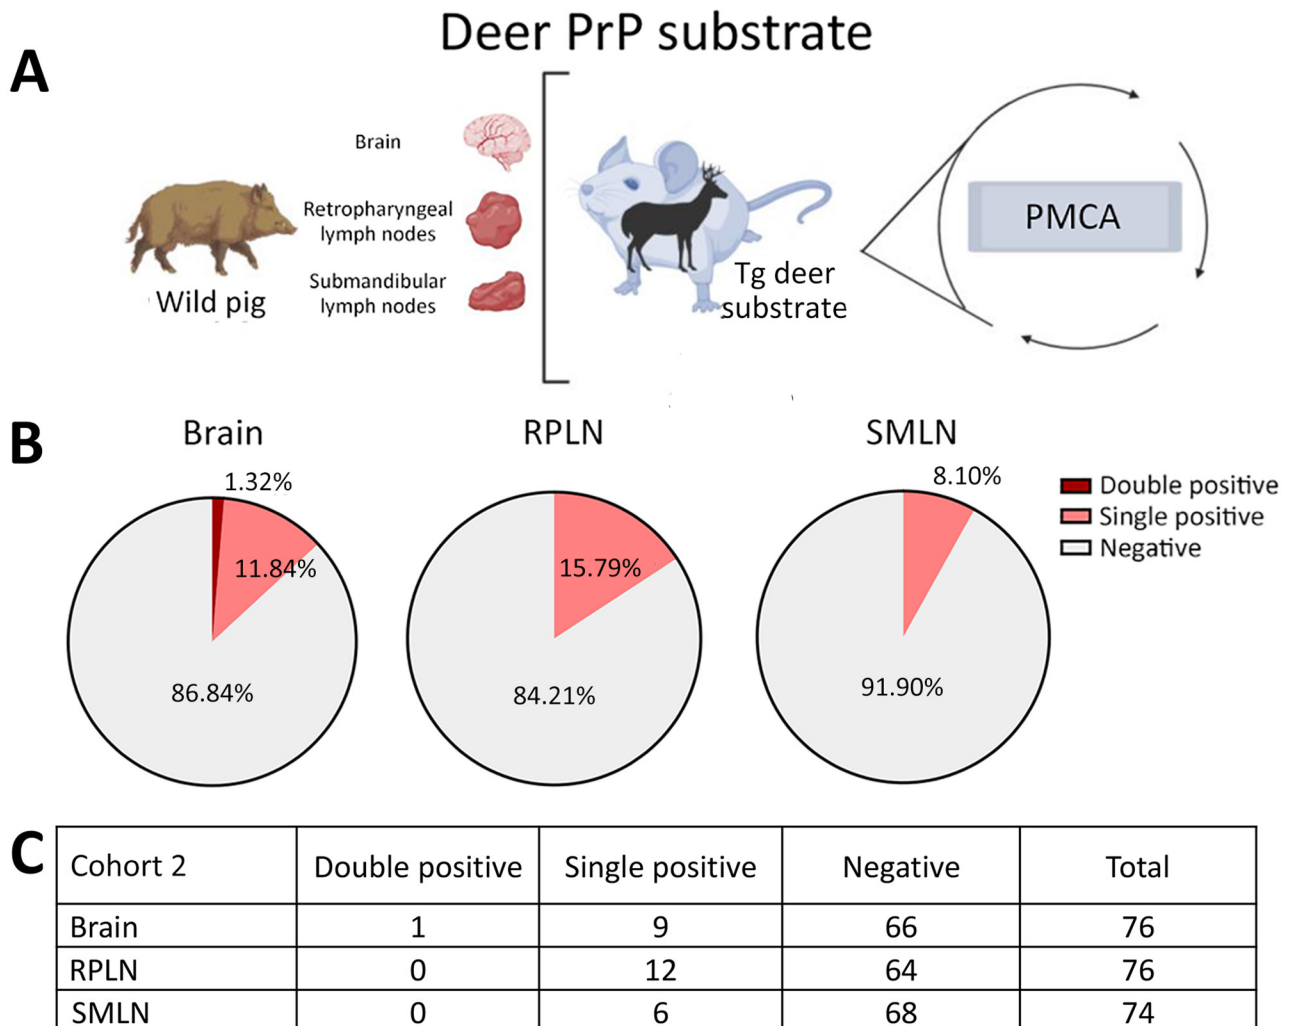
Deer PrP substrate

A

Brain

Retropharyngeal lymph nodes

Submandibular lymph nodes

Wild pig

Tg deer substrate

PMCA

B

Brain

1.32%

11.84%

86.84%

RPLN

15.79%

84.21%

SMLN

8.10%

91.90%

Double positive
Single positive
Negative

C

| Cohort 2 | Double positive | Single positive | Negative | Total |
|---|---|---|---|---|
| Brain | 1 | 9 | 66 | 76 |
| RPLN | 0 | 12 | 64 | 76 |
| SMLN | 0 | 6 | 68 | 74 |